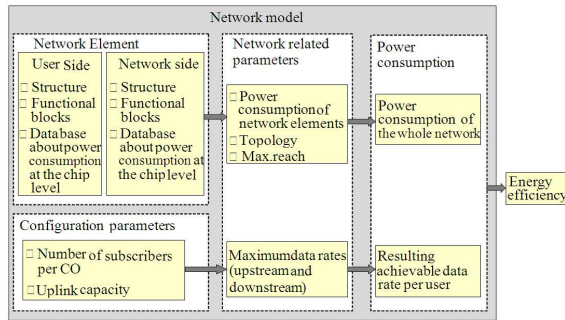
Network model

Network Element

User Side
□ Structure
□ Functional blocks
□ Database aboutpower consumption at the chip level

Network side
□ Structure
□ Functional blocks
□ Database about power consumption at the chip level

Configuration parameters

□ Number of subscribers per CO
□ Uplink capacity

Network related parameters

□ Power consumption of network elements
□ Topology
□ Max.reach

Maximumdata rates (upstream and downstream)

Power consumption

Power consumption of the whole network

Resulting achievable data rate per user

Energy efficiency